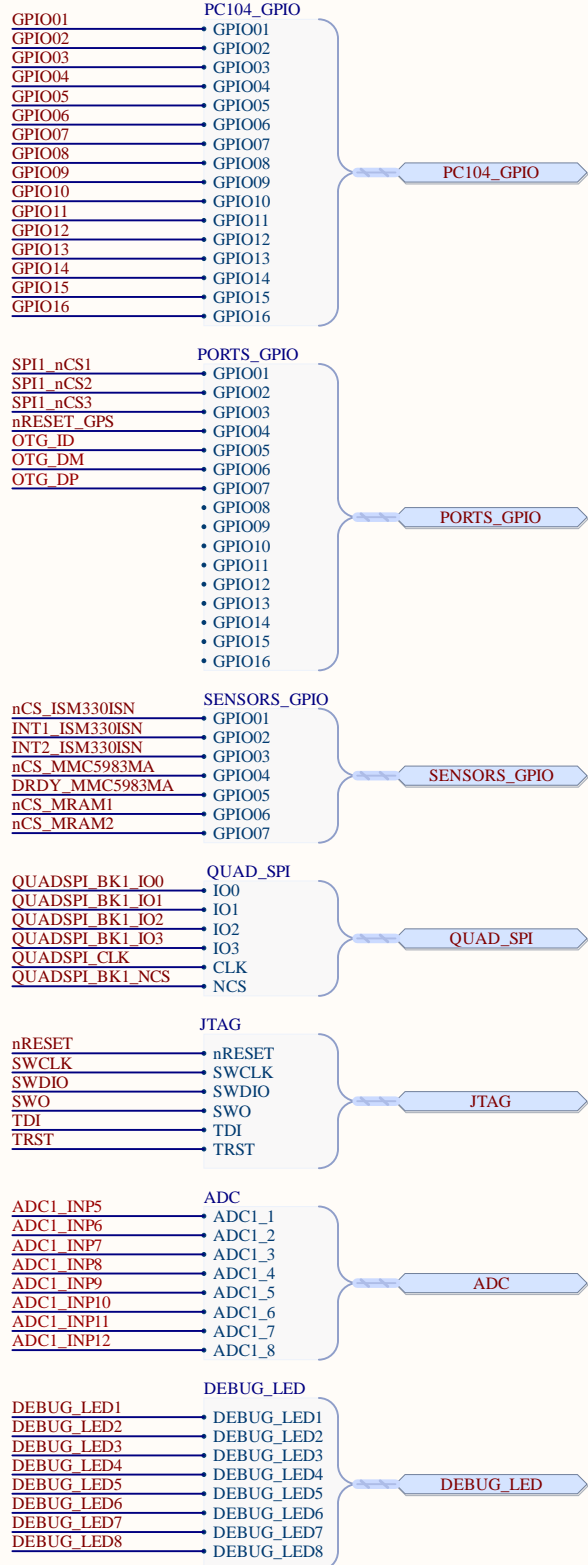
PC104_GPIO
GPIO01 GPIO01
GPIO02 GPIO02
GPIO03 GPIO03
GPIO04 GPIO04
GPIO05 GPIO05
GPIO06 GPIO06
GPIO07 GPIO07
GPIO08 GPIO08
GPIO09 GPIO09
GPIO10 GPIO10
GPIO11 GPIO11
GPIO12 GPIO12
GPIO13 GPIO13
GPIO14 GPIO14
GPIO15 GPIO15
GPIO16 GPIO16
PC104_GPIO

PORTS_GPIO
SPI1_nCS1 GPIO01
SPI1_nCS2 GPIO02
SPI1_nCS3 GPIO03
nRESET_GPS GPIO04
OTG_ID GPIO05
OTG_DM GPIO06
OTG_DP GPIO07
GPIO08
GPIO09
GPIO10
GPIO11
GPIO12
GPIO13
GPIO14
GPIO15
GPIO16
PORTS_GPIO

SENSORS_GPIO
nCS_ISM330ISN GPIO01
INT1_ISM330ISN GPIO02
INT2_ISM330ISN GPIO03
nCS_MMC5983MA GPIO04
DRDY_MMC5983MA GPIO05
nCS_MRAM1 GPIO06
nCS_MRAM2 GPIO07
SENSORS_GPIO

QUAD_SPI
QUADSPI_BK1_IO0 IO0
QUADSPI_BK1_IO1 IO1
QUADSPI_BK1_IO2 IO2
QUADSPI_BK1_IO3 IO3
QUADSPI_CLK CLK
QUADSPI_BK1_NCS NCS
QUAD_SPI

JTAG
nRESET nRESET
SWCLK SWCLK
SWDIO SWDIO
SWO SWO
TDI TDI
TRST TRST
JTAG

ADC
ADC1_INP5 ADC1_1
ADC1_INP6 ADC1_2
ADC1_INP7 ADC1_3
ADC1_INP8 ADC1_4
ADC1_INP9 ADC1_5
ADC1_INP10 ADC1_6
ADC1_INP11 ADC1_7
ADC1_INP12 ADC1_8
ADC

DEBUG_LED
DEBUG_LED1 DEBUG_LED1
DEBUG_LED2 DEBUG_LED2
DEBUG_LED3 DEBUG_LED3
DEBUG_LED4 DEBUG_LED4
DEBUG_LED5 DEBUG_LED5
DEBUG_LED6 DEBUG_LED6
DEBUG_LED7 DEBUG_LED7
DEBUG_LED8 DEBUG_LED8
DEBUG_LED